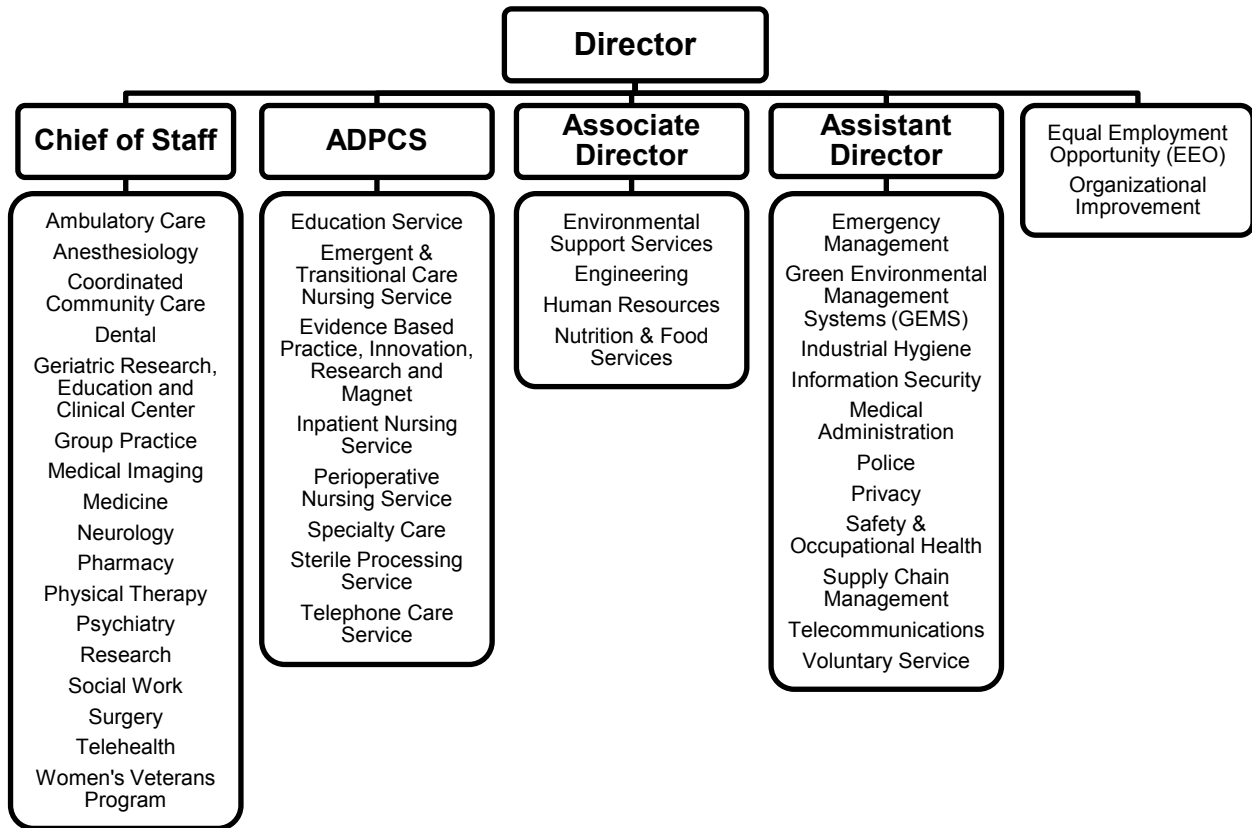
Director

Chief of Staff

Ambulatory Care
Anesthesiology
Coordinated Community Care
Dental
Geriatric Research, Education and Clinical Center
Group Practice
Medical Imaging
Medicine
Neurology
Pharmacy
Physical Therapy
Psychiatry
Research
Social Work
Surgery
Telehealth
Women's Veterans Program

ADPCS

Education Service
Emergent & Transitional Care Nursing Service
Evidence Based Practice, Innovation, Research and Magnet
Inpatient Nursing Service
Perioperative Nursing Service
Specialty Care
Sterile Processing Service
Telephone Care Service

Associate Director

Environmental Support Services
Engineering
Human Resources
Nutrition & Food Services

Assistant Director

Emergency Management
Green Environmental Management Systems (GEMS)
Industrial Hygiene
Information Security
Medical Administration
Police
Privacy
Safety & Occupational Health
Supply Chain Management
Telecommunications
Voluntary Service

Equal Employment Opportunity (EEO)
Organizational Improvement